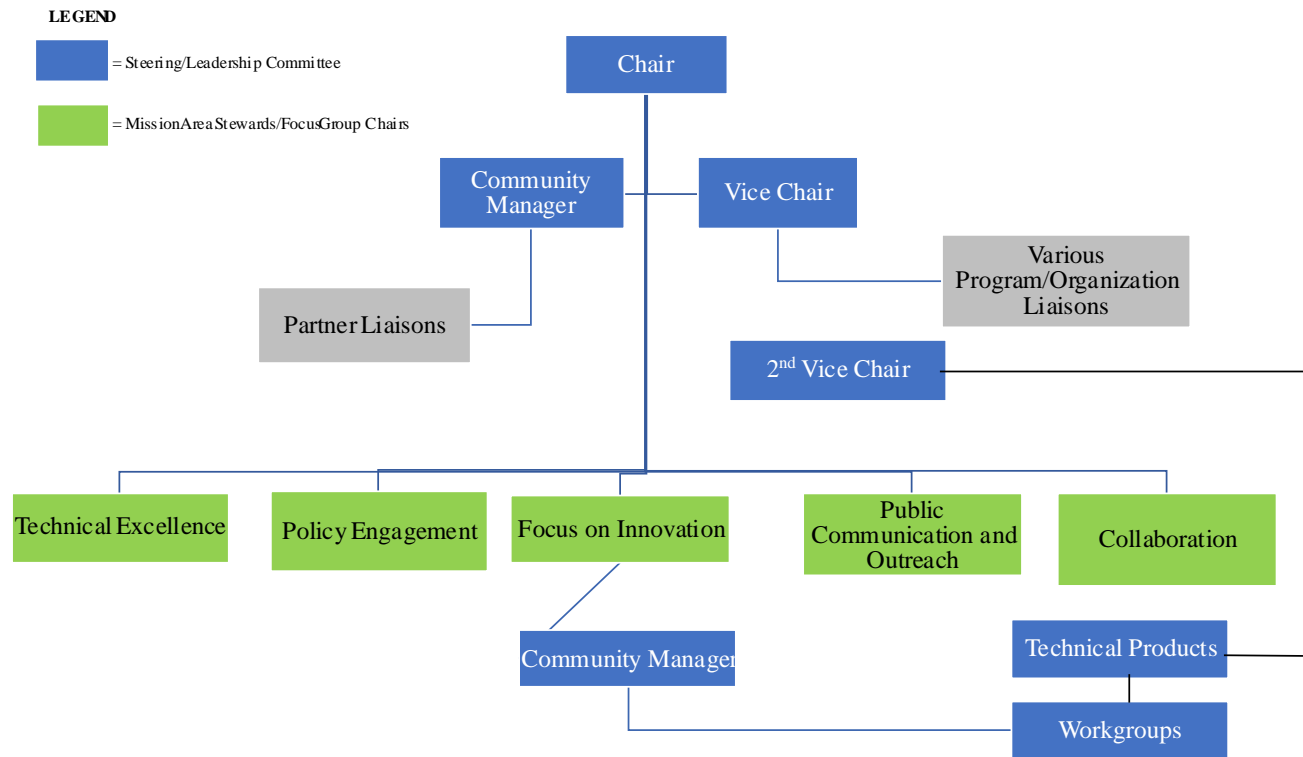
LEGEND

= Steering/Leadership Committee

= MissionAreaStewards/FocusGroup Chairs

Chair

Community Manager

Vice Chair

Various Program/Organization Liaisons

Partner Liaisons

2nd Vice Chair

Technical Excellence

Policy Engagement

Focus on Innovation

Public Communication and Outreach

Collaboration

Community Manager

Technical Products

Workgroups